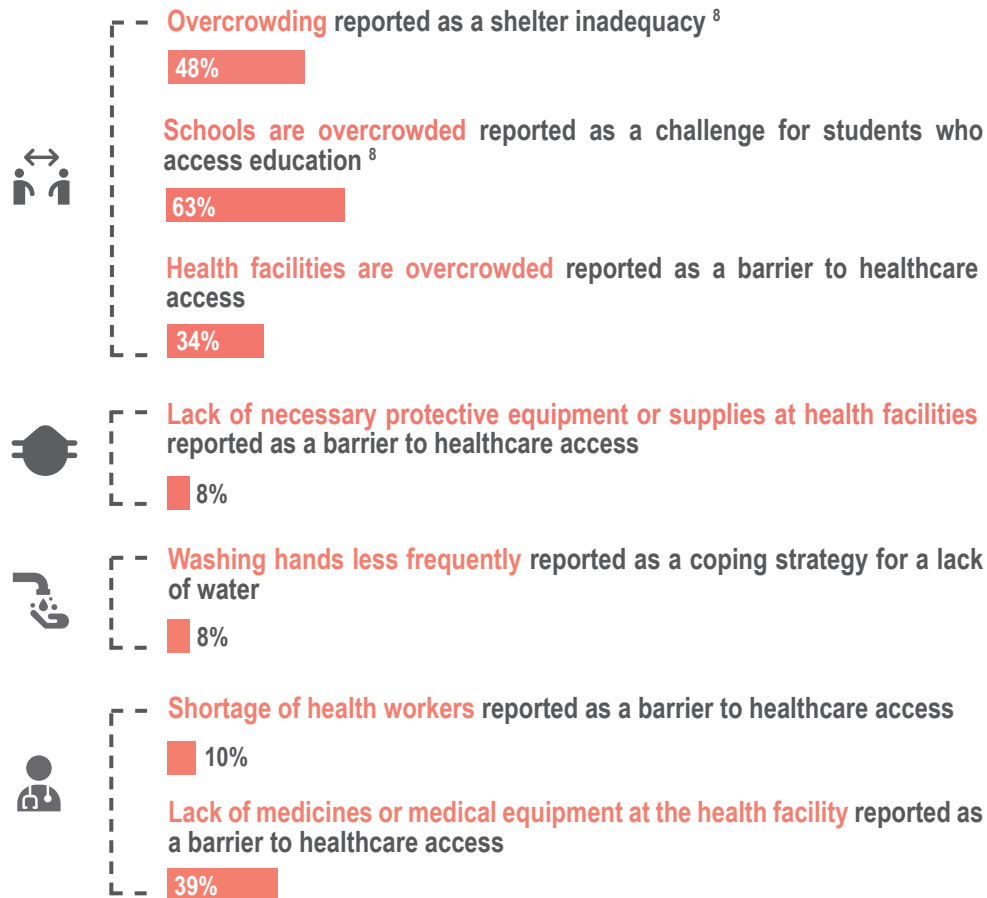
Overcrowding reported as a shelter inadequacy $^{8}$

48%

Schools are overcrowded reported as a challenge for students who access education $^{8}$

63%

Health facilities are overcrowded reported as a barrier to healthcare access

34%

Lack of necessary protective equipment or supplies at health facilities reported as a barrier to healthcare access

8%

Washing hands less frequently reported as a coping strategy for a lack of water

8%

Shortage of health workers reported as a barrier to healthcare access

10%

Lack of medicines or medical equipment at the health facility reported as a barrier to healthcare access

39%